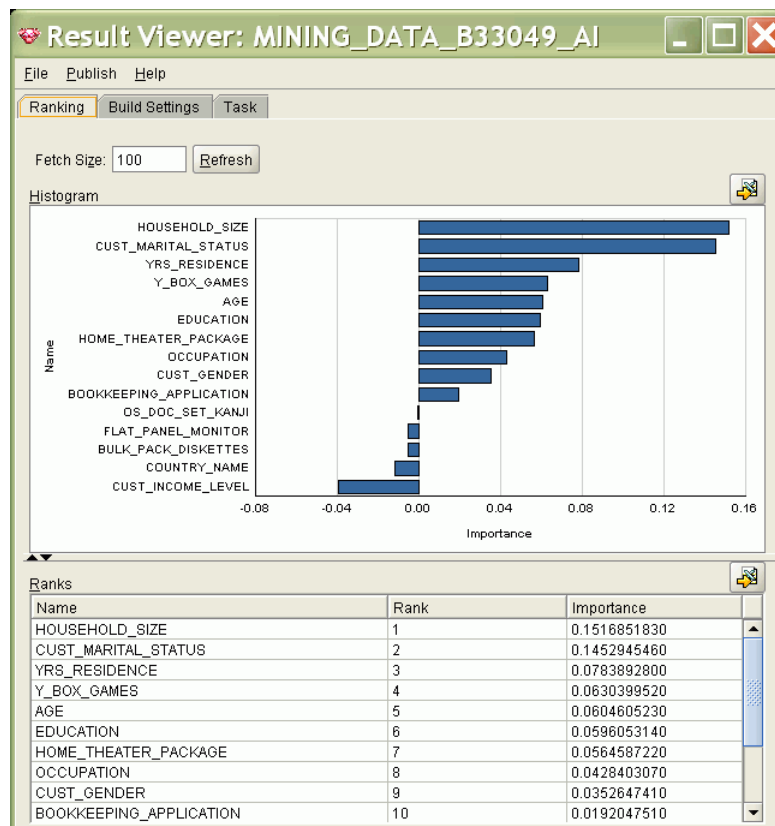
Result Viewer: MINING_DATA_B33049_AI

File Publish Help

Ranking Build Settings Task

Fetch Size: 100 Refresh

Histogram

HOUSEHOLD_SIZE
CUST_MARITAL_STATUS
YRS_RESIDENCE
Y_BOX_GAMES
AGE
EDUCATION
HOME_THEATER_PACKAGE
OCCUPATION
CUST_GENDER
BOOKKEEPING_APPLICATION
OS_DOC_SET_KANJI
FLAT_PANEL_MONITOR
BULK_PACK_DISKETTES
COUNTRY_NAME
CUST_INCOME_LEVEL

Name

-0.08 -0.04 0.00 0.04 0.08 0.12 0.16

Importance

Ranks

| Name | Rank | Importance |
|---|---|---|
| HOUSEHOLD_SIZE | 1 | 0.1516851830 |
| CUST_MARITAL_STATUS | 2 | 0.1452945460 |
| YRS_RESIDENCE | 3 | 0.0783892800 |
| Y_BOX_GAMES | 4 | 0.0630399520 |
| AGE | 5 | 0.0604605230 |
| EDUCATION | 6 | 0.0596053140 |
| HOME_THEATER_PACKAGE | 7 | 0.0564587220 |
| OCCUPATION | 8 | 0.0428403070 |
| CUST_GENDER | 9 | 0.0352647410 |
| BOOKKEEPING_APPLICATION | 10 | 0.0192047510 |